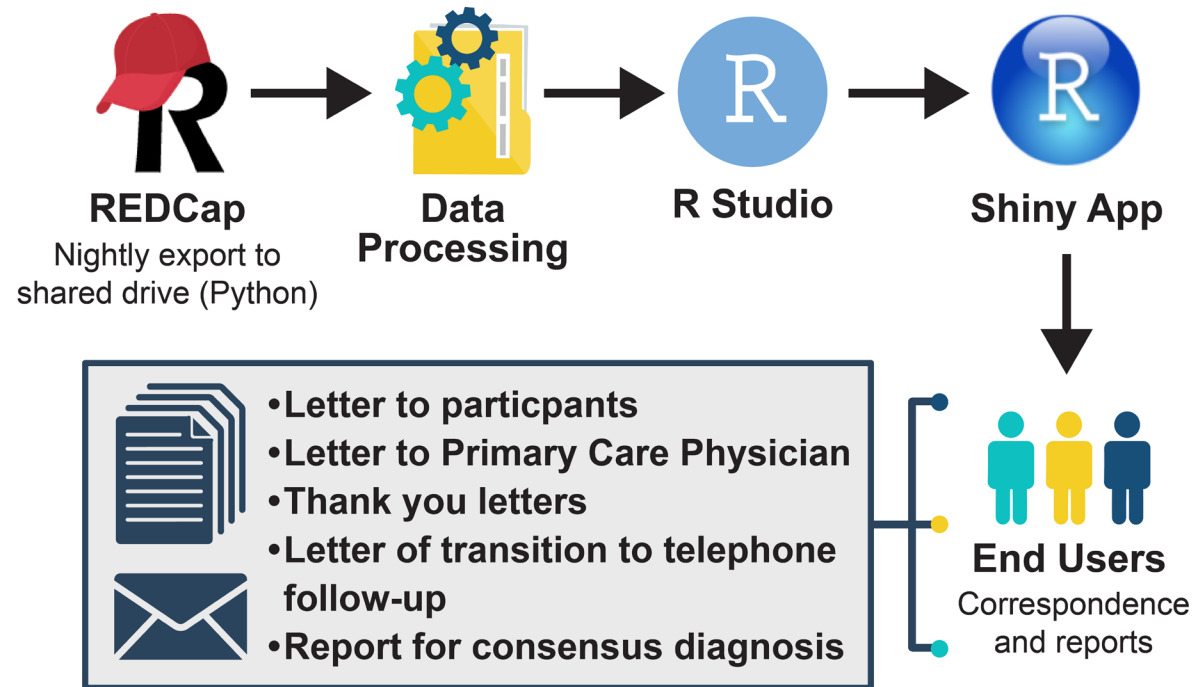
R

REDCap
Nightly export to shared drive (Python)

Data Processing

R

R Studio

R

Shiny App

•Letter to particpants
•Letter to Primary Care Physician
•Thank you letters
•Letter of transition to telephone follow-up
•Report for consensus diagnosis

End Users
Correspondence and reports